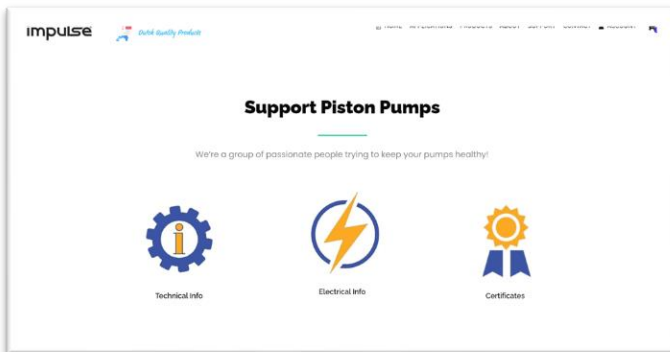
impulse

Dutch Quality Products

HOME APPLICATIONS PRODUCTS ABOUT SUPPORT CONTACT ACCOUNT

Support Piston Pumps

We're a group of passionate people trying to keep your pumps healthy!

i

Technical Info

Electrical Info

Certificates